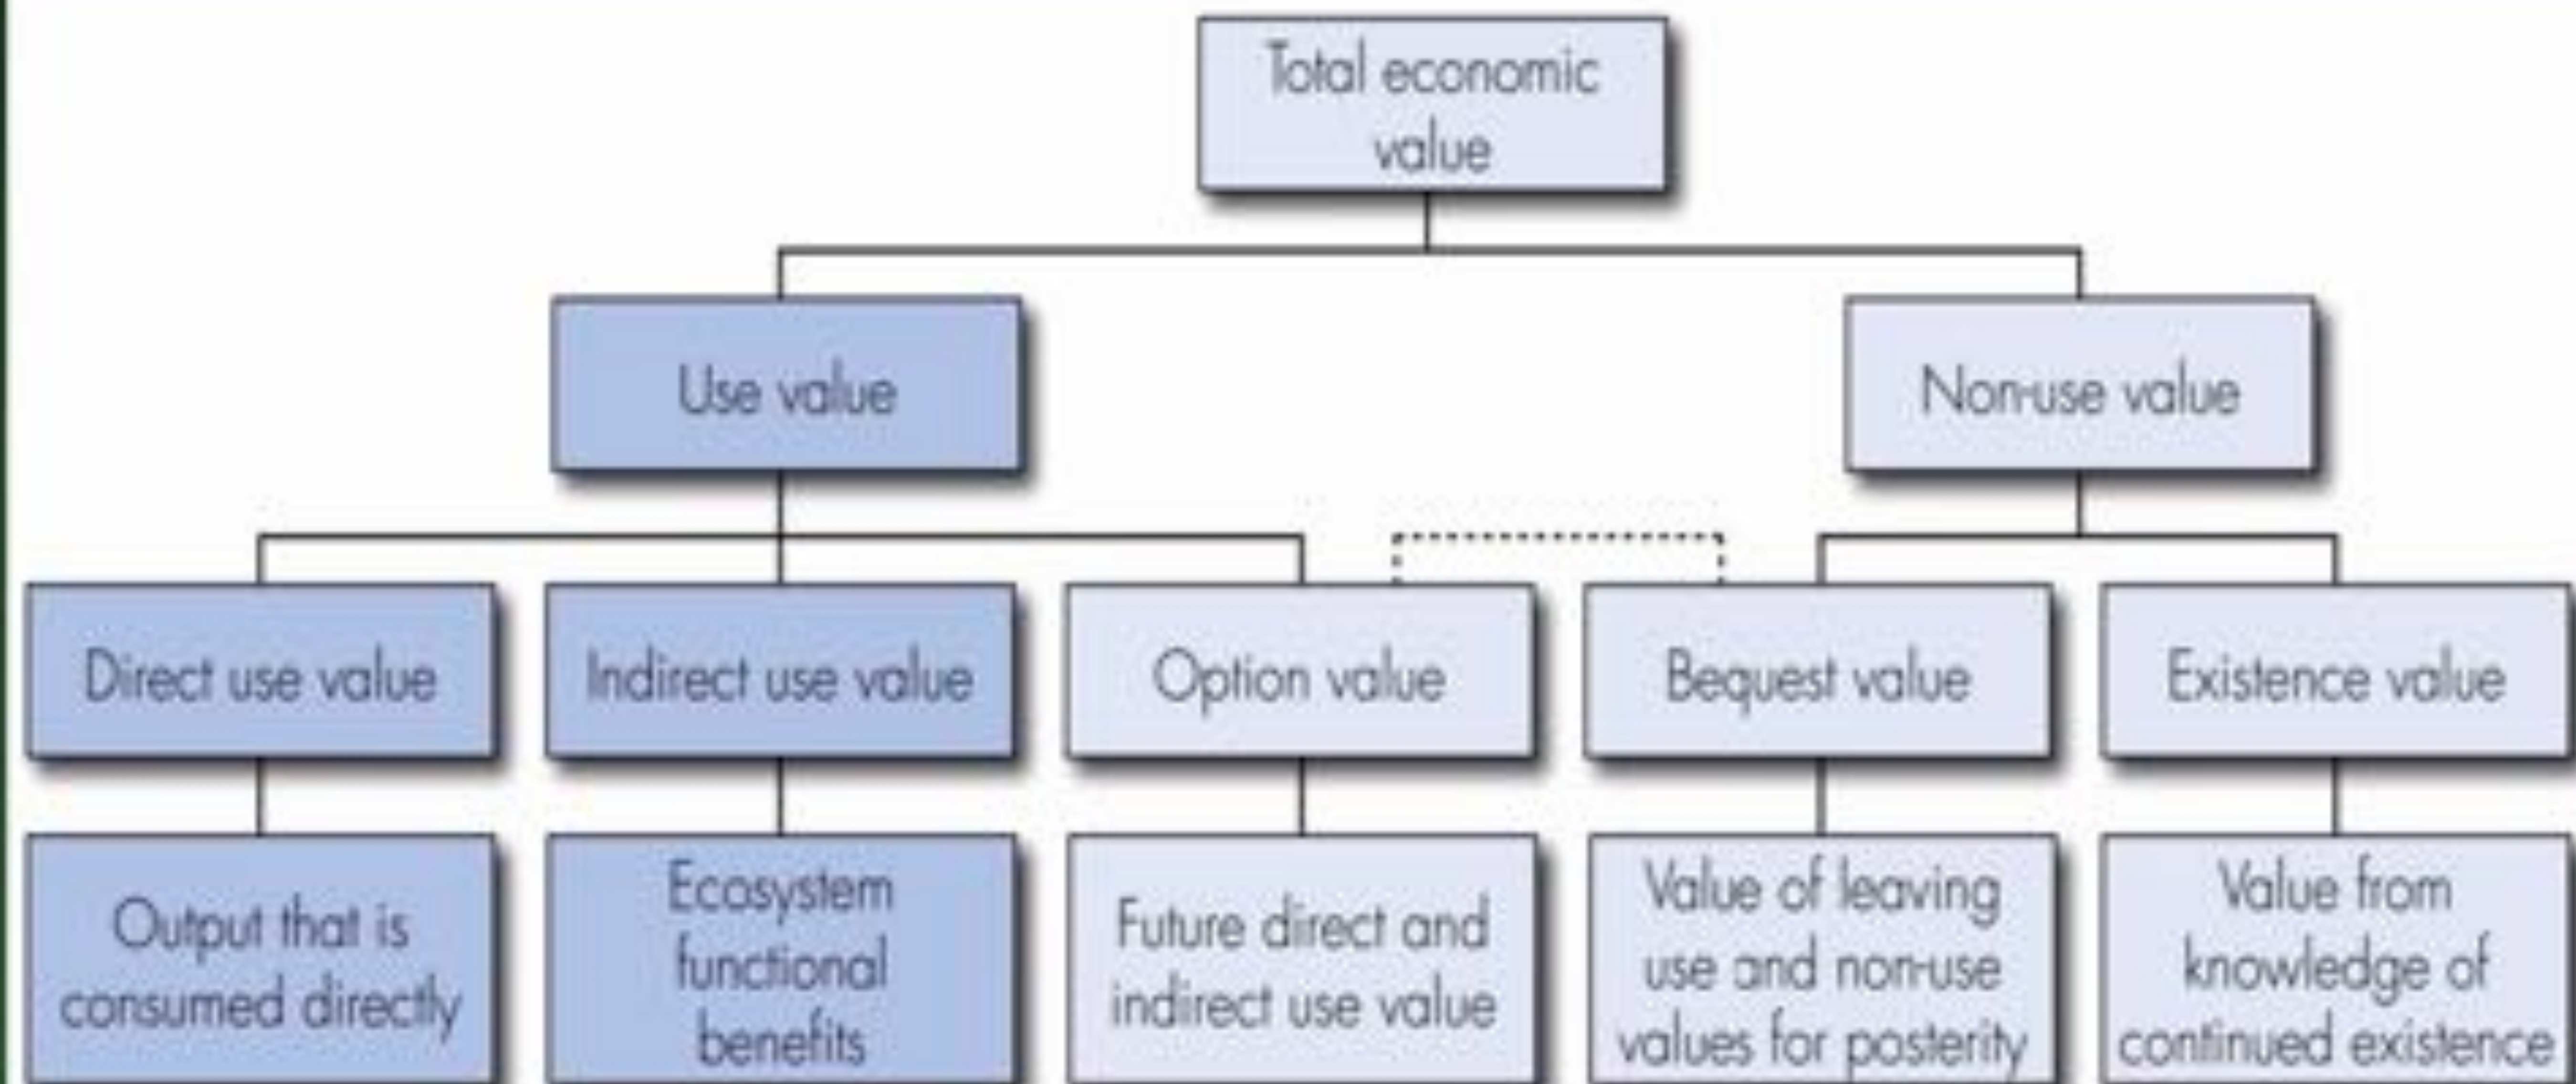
Total economic value

Use value

Non-use value

Direct use value

Indirect use value

Option value

Bequest value

Existence value

Output that is consumed directly

Ecosystem functional benefits

Future direct and indirect use value

Value of leaving use and non-use values for posterity

Value from knowledge of continued existence